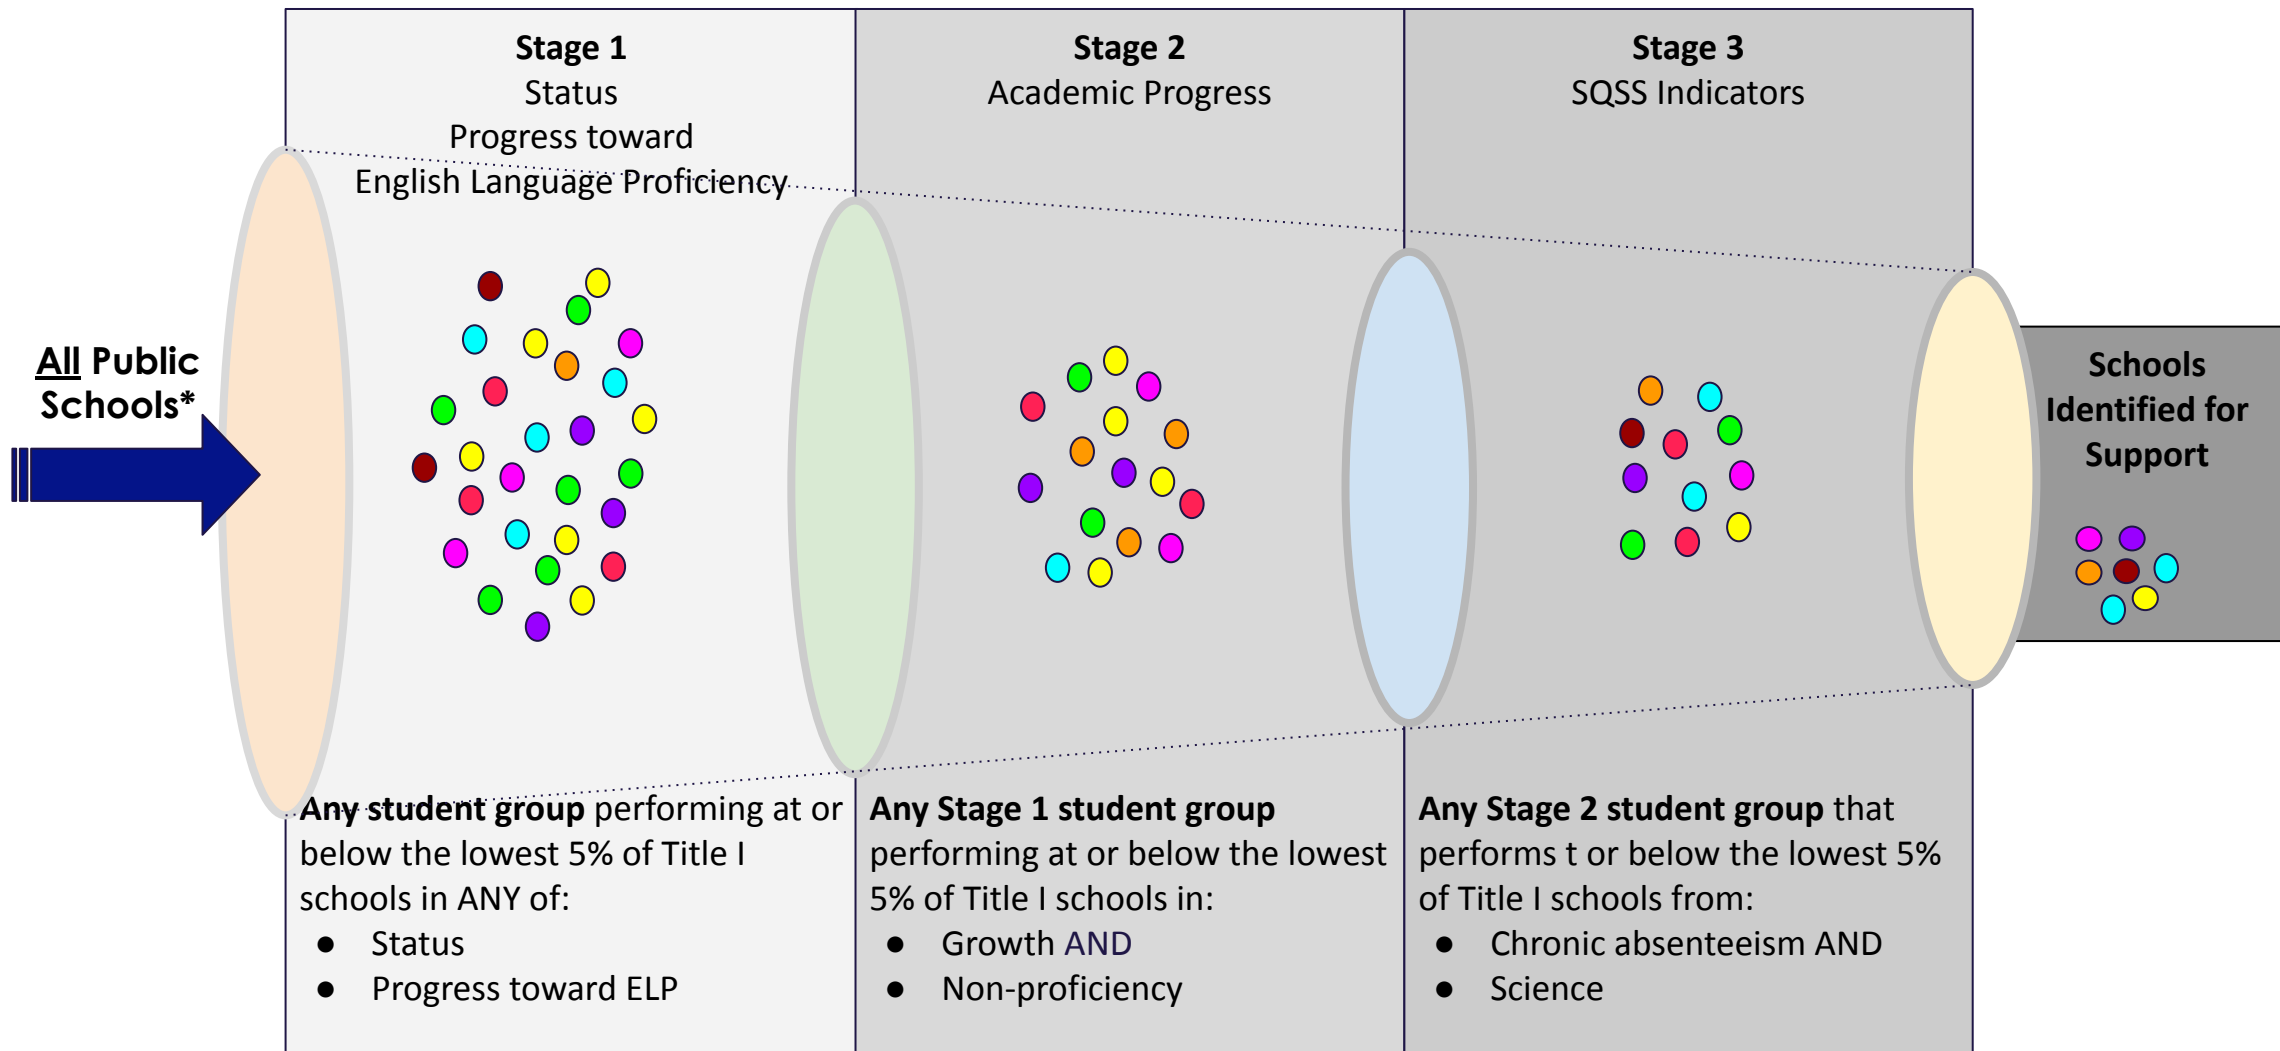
All Public Schools*

Stage 1
Status
Progress toward
English Language Proficiency

Stage 2
Academic Progress

Stage 3
SQSS Indicators

Schools Identified for Support

Any student group performing at or below the lowest 5% of Title I schools in ANY of:
- Status
- Progress toward ELP

Any Stage 1 student group performing at or below the lowest 5% of Title I schools in:
- Growth AND
- Non-proficiency

Any Stage 2 student group that performs t or below the lowest 5% of Title I schools from:
- Chronic absenteeism AND
- Science